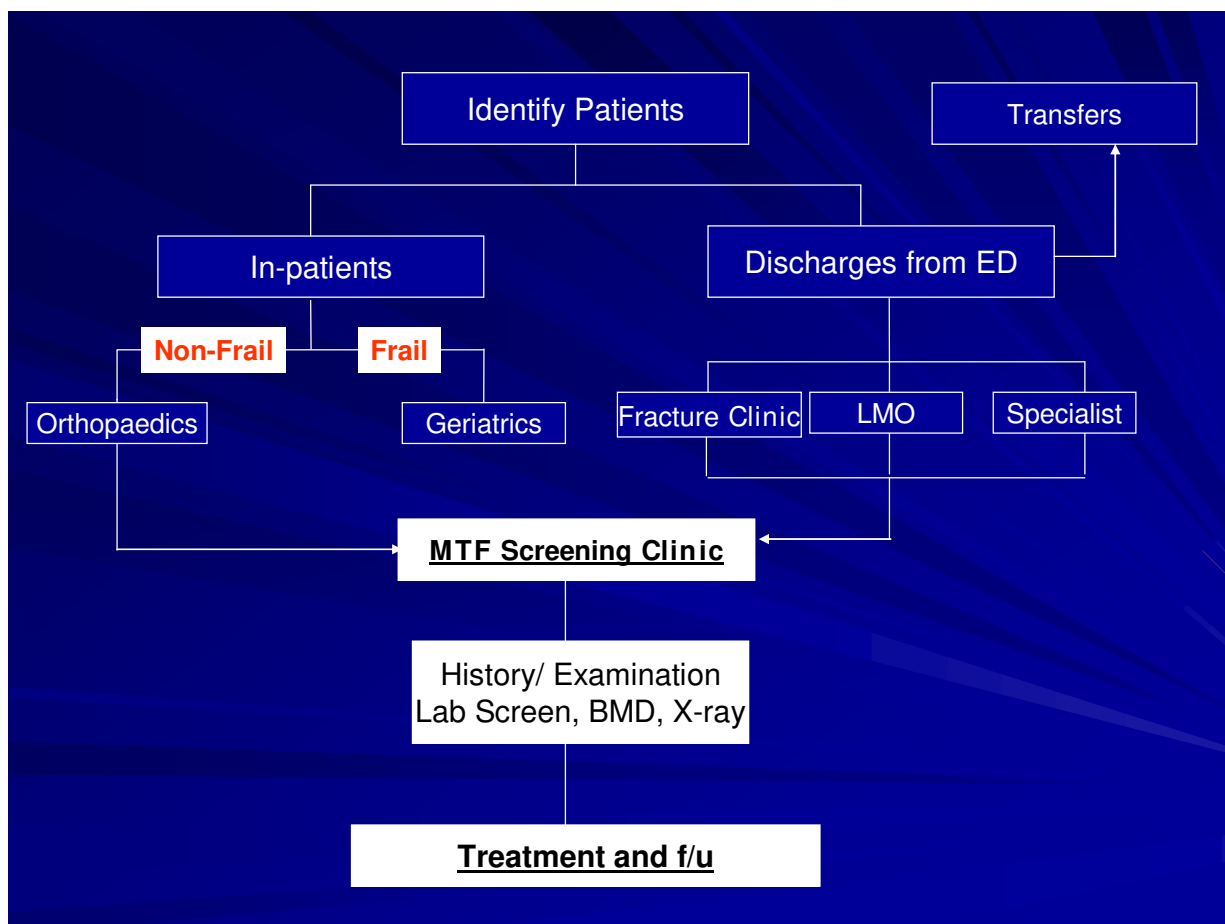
Identify Patients

Transfers

In-patients

Discharges from ED

Non-Frail

Frail

Orthopaedics

Geriatrics

Fracture Clinic

LMO

Specialist

MTF Screening Clinic

History/ Examination
Lab Screen, BMD, X-ray

Treatment and f/u